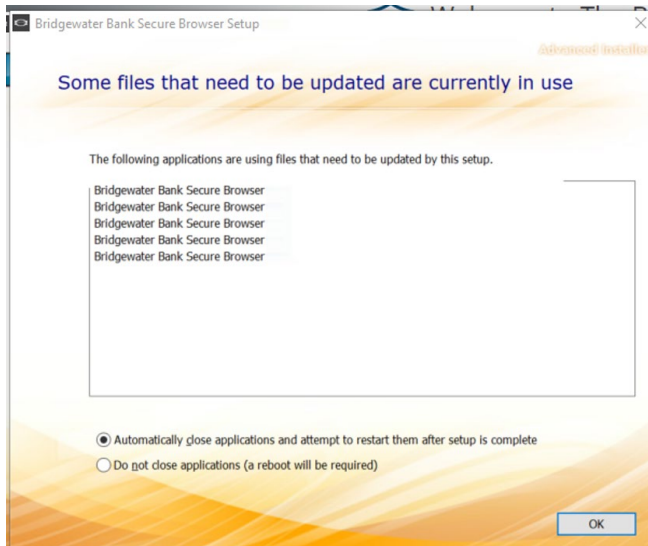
Bridgewater Bank Secure Browser Setup

Advanced Installer

Some files that need to be updated are currently in use

The following applications are using files that need to be updated by this setup.

Bridgewater Bank Secure Browser
Bridgewater Bank Secure Browser
Bridgewater Bank Secure Browser
Bridgewater Bank Secure Browser
Bridgewater Bank Secure Browser

Automatically close applications and attempt to restart them after setup is complete

Do not close applications (a reboot will be required)

OK